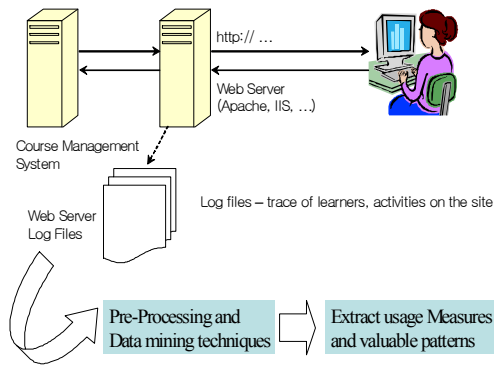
http:// …

Web Server (Apache, IIS, …)

Course Management System

Web Server Log Files

Log files – trace of learners, activities on the site

Pre-Processing and Data mining techniques

Extract usage Measures and valuable patterns